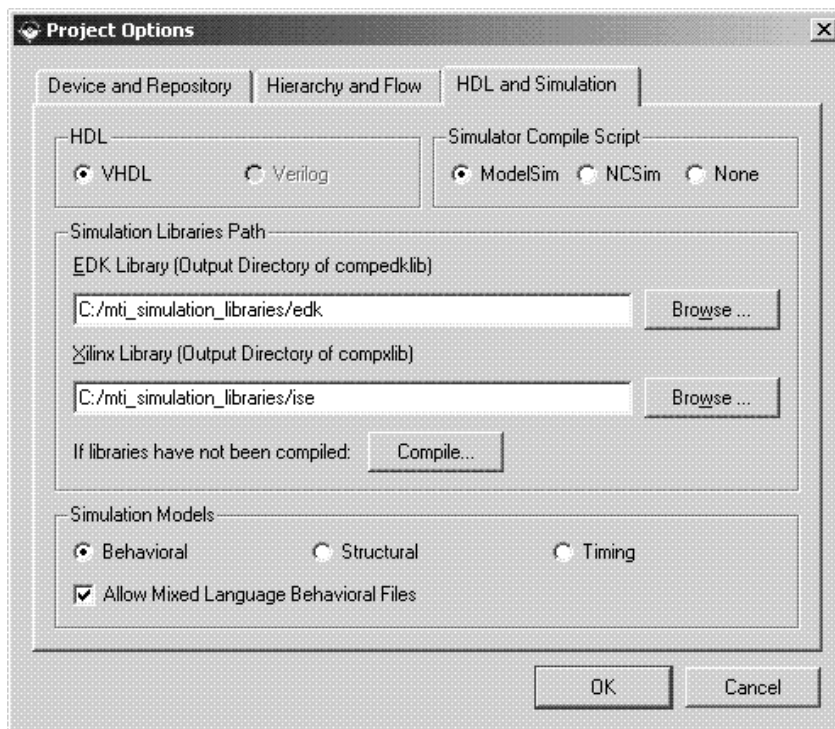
Project Options

Device and Repository | Hierarchy and Flow | HDL and Simulation

HDL
VHDL
Verilog

Simulator Compile Script
ModelSim
NCSim
None

Simulation Libraries Path
EDK Library (Output Directory of compedklib)
C:/mti_simulation_libraries/edk
Browse ...
Xilinx Library (Output Directory of compxlib)
C:/mti_simulation_libraries/ise
Browse ...
If libraries have not been compiled: Compile...

Simulation Models
Behavioral
Structural
Timing
Allow Mixed Language Behavioral Files

OK
Cancel